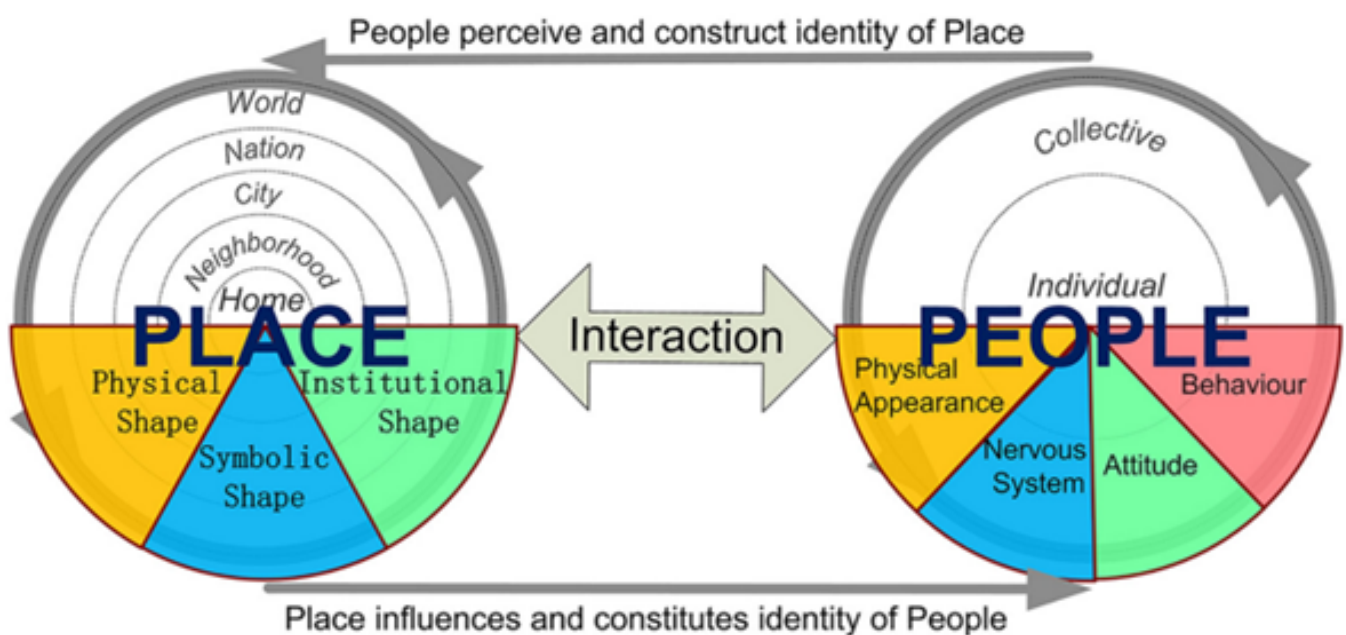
People perceive and construct identity of Place

World
Nation
City
Neighborhood
Home
PLACE
Physical Shape
Symbolic Shape
Institutional Shape

Interaction

Collective
Individual
PEOPLE
Physical Appearance
Nervous System
Attitude
Behaviour

Place influences and constitutes identity of People